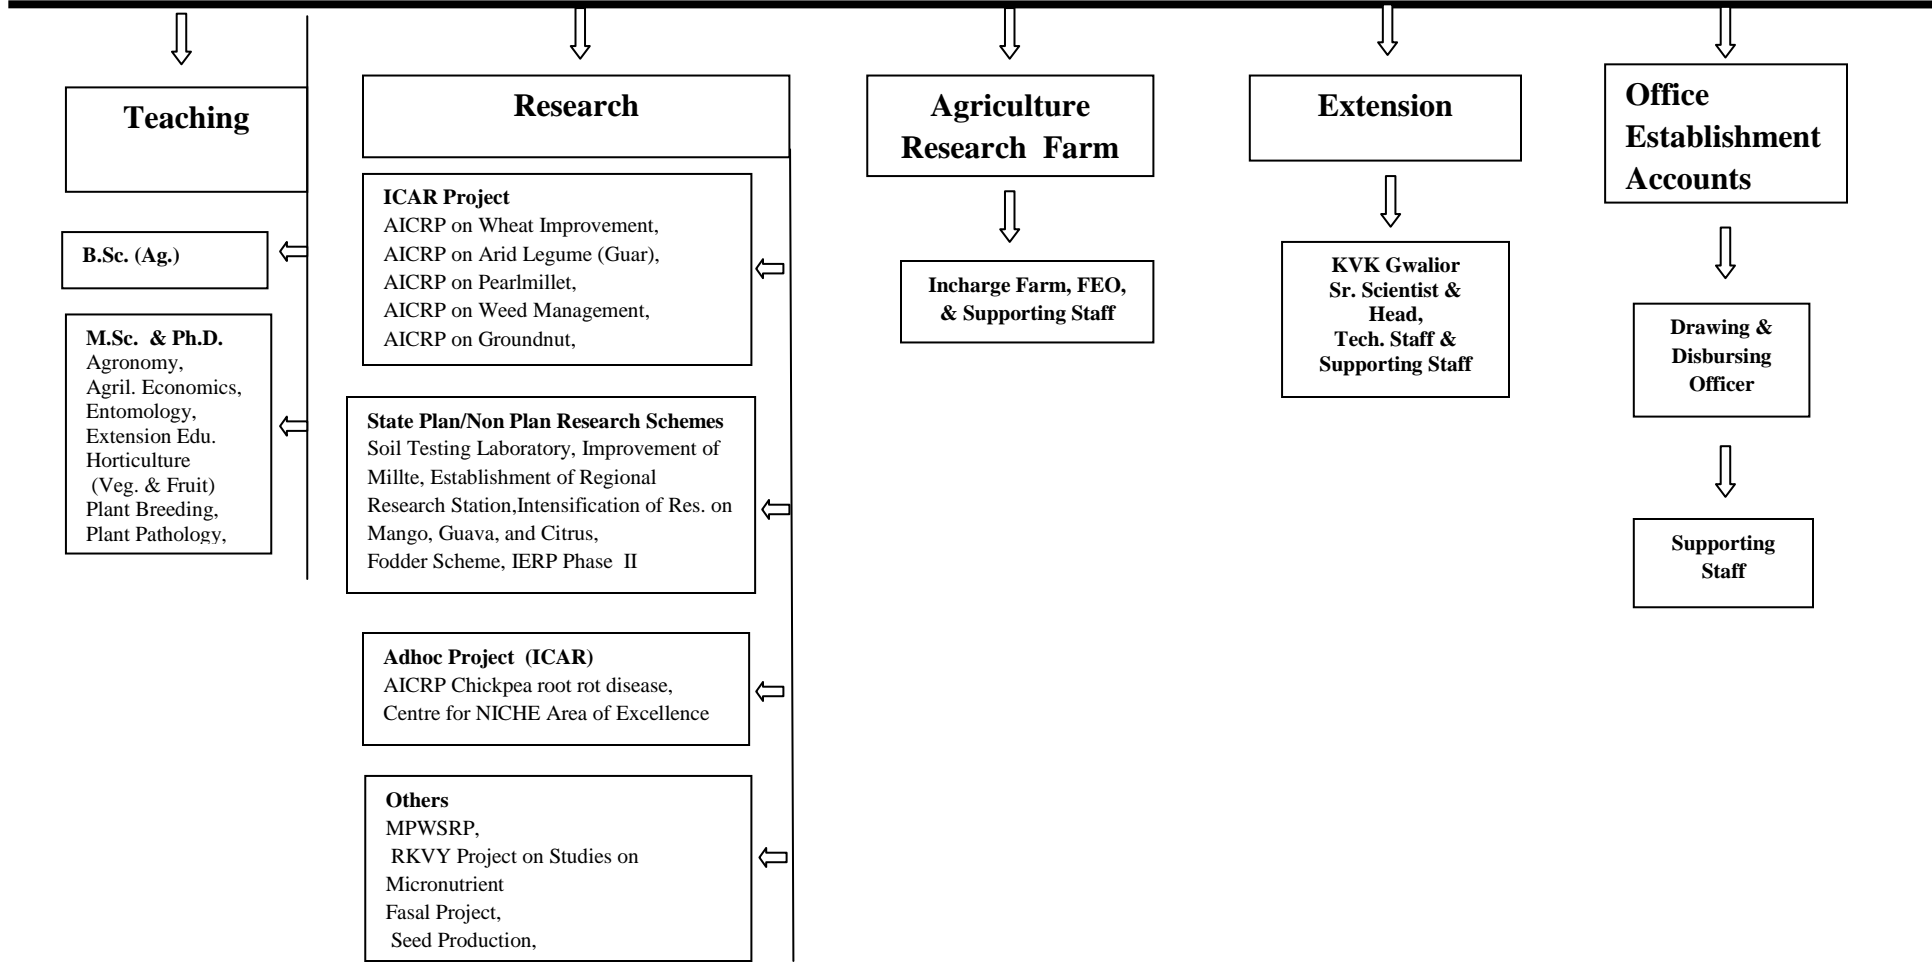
Teaching

B.Sc. (Ag.)

M.Sc. & Ph.D.
Agronomy,
Agril. Economics,
Entomology,
Extension Edu.
Horticulture
(Veg. & Fruit)
Plant Breeding,
Plant Pathology,

Research

ICAR Project
AICRP on Wheat Improvement,
AICRP on Arid Legume (Guar),
AICRP on Pearlmillet,
AICRP on Weed Management,
AICRP on Groundnut,

State Plan/Non Plan Research Schemes
Soil Testing Laboratory, Improvement of Millte, Establishment of Regional Research Station,Intensification of Res. on Mango, Guava, and Citrus,
Fodder Scheme, IERP Phase II

Adhoc Project (ICAR)
AICRP Chickpea root rot disease,
Centre for NICHE Area of Excellence

Others
MPWSRP,
RKVY Project on Studies on Micronutrient
Fasal Project,
Seed Production,

Agriculture Research Farm

Incharge Farm, FEO, & Supporting Staff

Extension

KVK Gwalior
Sr. Scientist & Head,
Tech. Staff & Supporting Staff

Office Establishment Accounts

Drawing & Disbursing Officer

Supporting Staff